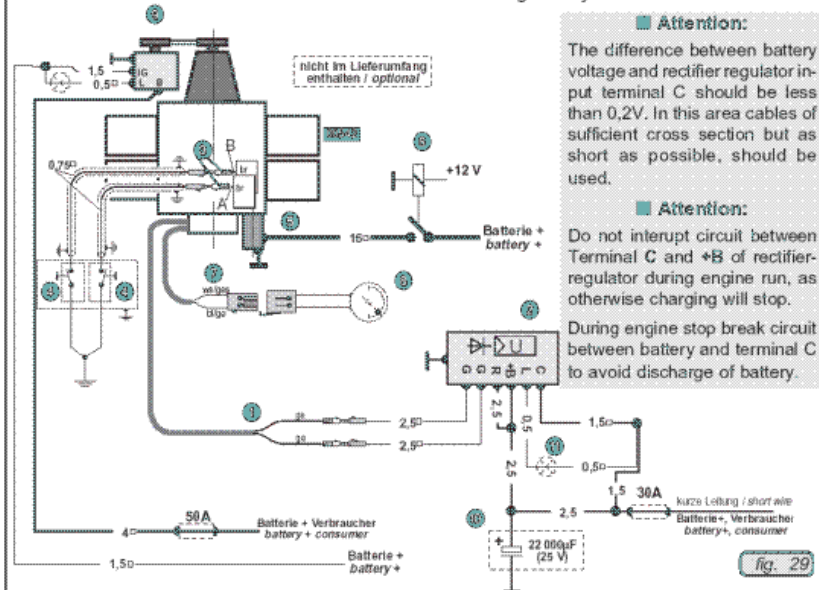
nicht im Lieferumfang enthalten / optional

1,5
0,5
G

0,75

B
A

+12 V

16
Batterie +
battery +

ws/ge
bl/ge

G G R B L C
2,5
0,5
2,5

2,5
2,5
1,5
0,5

1,5 30A
kurze Leitung / short wire
Batterie+, Verbraucher
battery+, consumer

50A
4
Batterie + Verbraucher
battery + consumer

1,5
Batterie +
battery +

22 000µF
(25 V)

■ Attention:
The difference between battery voltage and rectifier regulator input terminal C should be less than 0,2V. In this area cables of sufficient cross section but as short as possible, should be used.

■ Attention:
Do not interupt circuit between Terminal C and +B of rectifier-regulator during engine run, as otherwise charging will stop.

During engine stop break circuit between battery and terminal C to avoid discharge of battery.

fig. 29